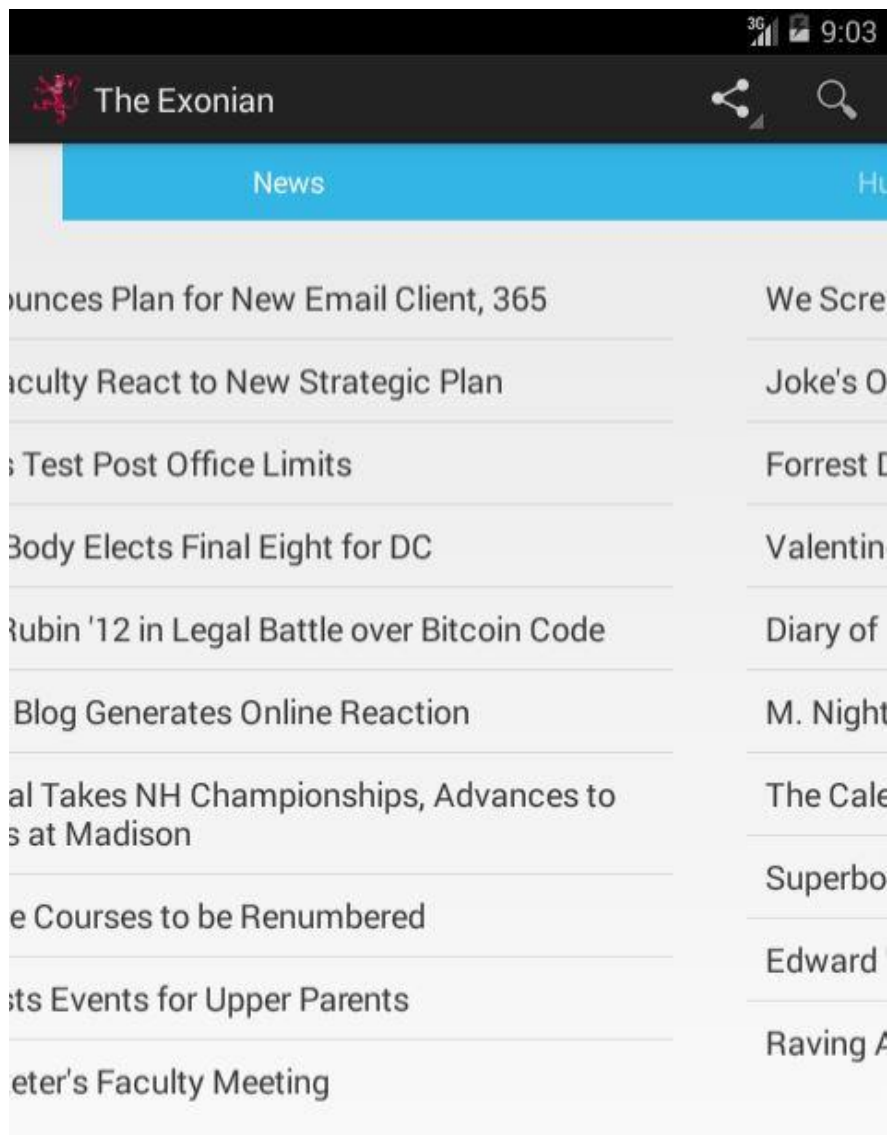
3G 9:03

The Exonian

News

Hu

ounces Plan for New Email Client, 365

aculty React to New Strategic Plan

s Test Post Office Limits

Body Elects Final Eight for DC

Rubin '12 in Legal Battle over Bitcoin Code

Blog Generates Online Reaction

al Takes NH Championships, Advances to s at Madison

e Courses to be Renumbered

sts Events for Upper Parents

eter's Faculty Meeting

We Scre

Joke's O

Forrest D

Valentin

Diary of

M. Night

The Cale

Superbo

Edward

Raving A